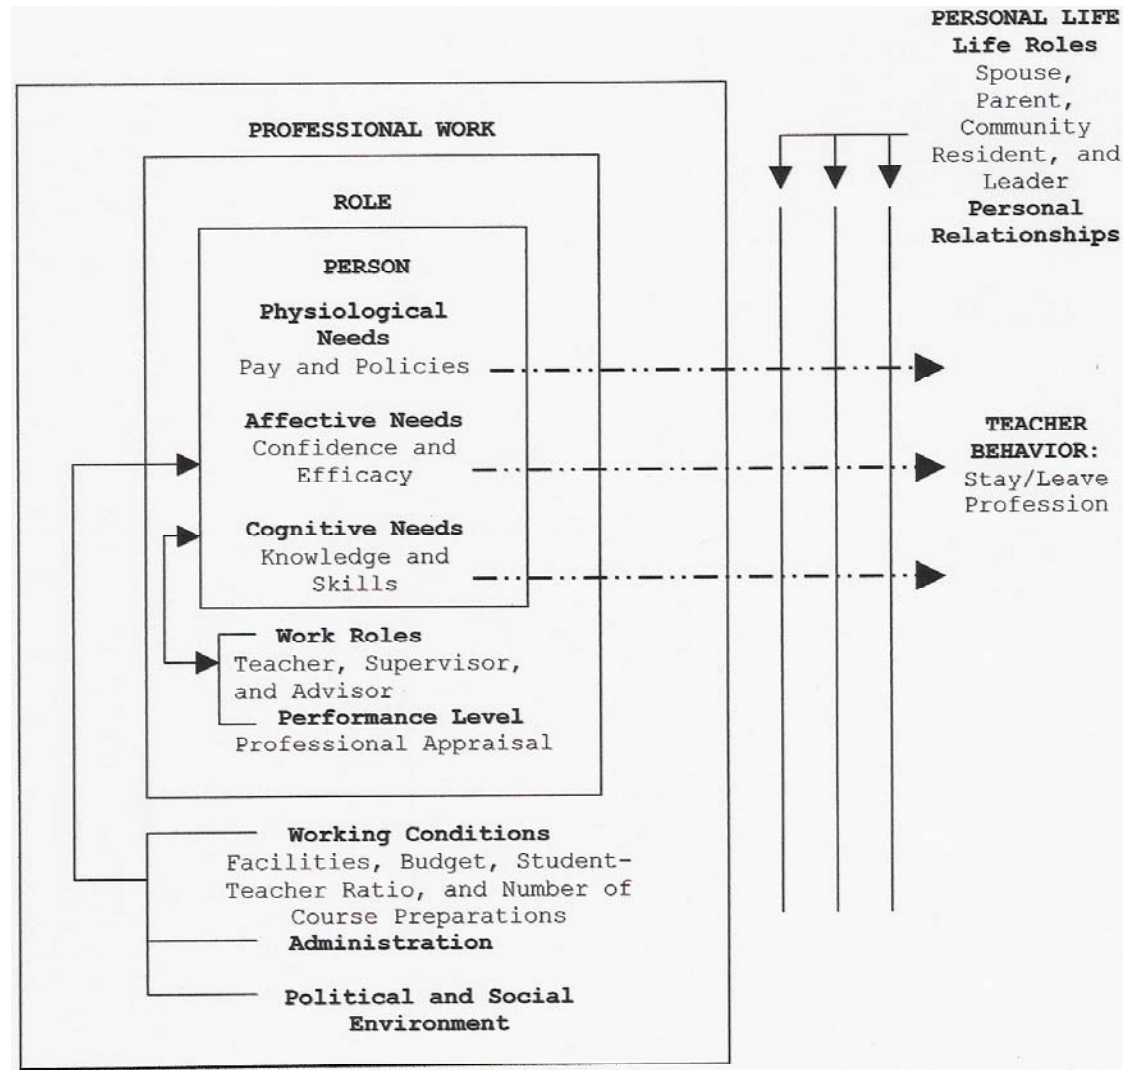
PERSONAL LIFE
Life Roles
Spouse, Parent, Community Resident, and Leader
Personal Relationships

PROFESSIONAL WORK

ROLE

PERSON

Physiological Needs
Pay and Policies

Affective Needs
Confidence and Efficacy

Cognitive Needs
Knowledge and Skills

Work Roles
Teacher, Supervisor, and Advisor

Performance Level
Professional Appraisal

Working Conditions
Facilities, Budget, Student-Teacher Ratio, and Number of Course Preparations

Administration

Political and Social Environment

TEACHER BEHAVIOR:
Stay/Leave Profession